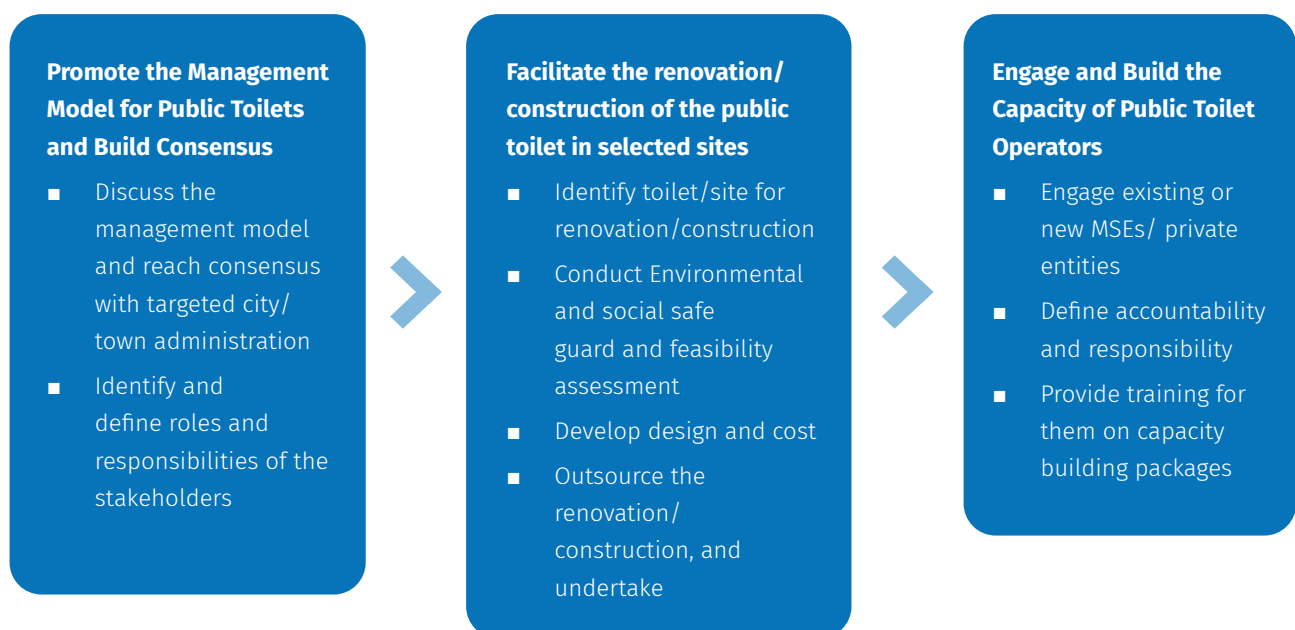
**Promote the Management Model for Public Toilets and Build Consensus**

- Discuss the management model and reach consensus with targeted city/ town administration
- Identify and define roles and responsibilities of the stakeholders

**Facilitate the renovation/ construction of the public toilet in selected sites**

- Identify toilet/site for renovation/construction
- Conduct Environmental and social safe guard and feasibility assessment
- Develop design and cost
- Outsource the renovation/ construction, and undertake

**Engage and Build the Capacity of Public Toilet Operators**

- Engage existing or new MSEs/ private entities
- Define accountability and responsibility
- Provide training for them on capacity building packages